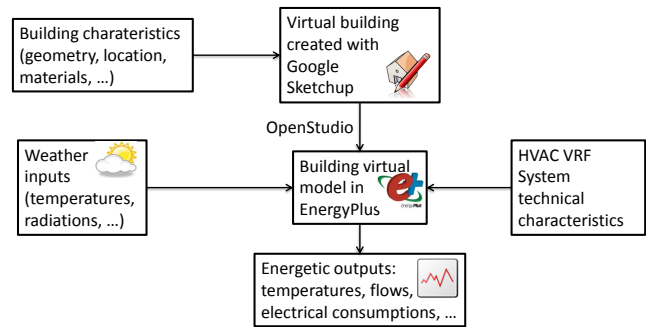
Building charateristics (geometry, location, materials, …)

Virtual building created with Google Sketchup

OpenStudio

Weather inputs (temperatures, radiations, …)

Building virtual model in EnergyPlus

energyPlus

HVAC VRF System technical characteristics

Energetic outputs: temperatures, flows, electrical consumptions, …